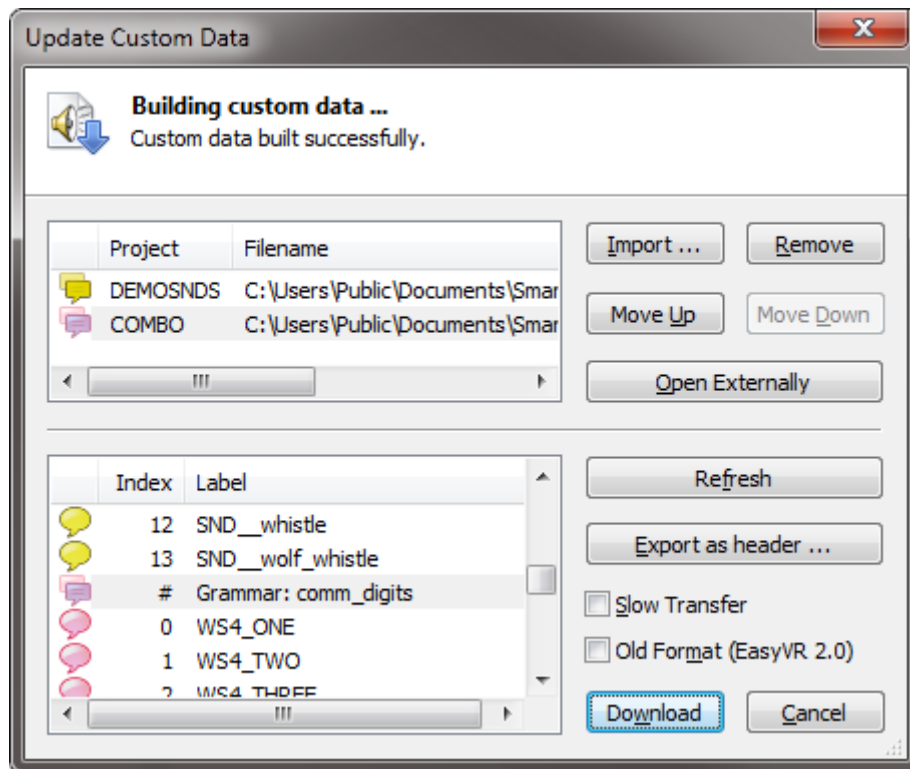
Update Custom Data

Building custom data ...
Custom data built successfully.

| Project | Filename |
|---|---|
| DEMOSNDS | C:\Users\Public\Documents\Smar |
| COMBO | C:\Users\Public\Documents\Smar |

Import ...
Remove
Move Up
Move Down
Open Externally

| Index | Label |
|---|---|
| 12 | SND__whistle |
| 13 | SND__wolf_whistle |
| # | Grammar: comm_digits |
| 0 | WS4_ONE |
| 1 | WS4_TWO |
| 2 | WS4_THREE |

Refresh
Export as header ...
Slow Transfer
Old Format (EasyVR 2.0)
Download
Cancel